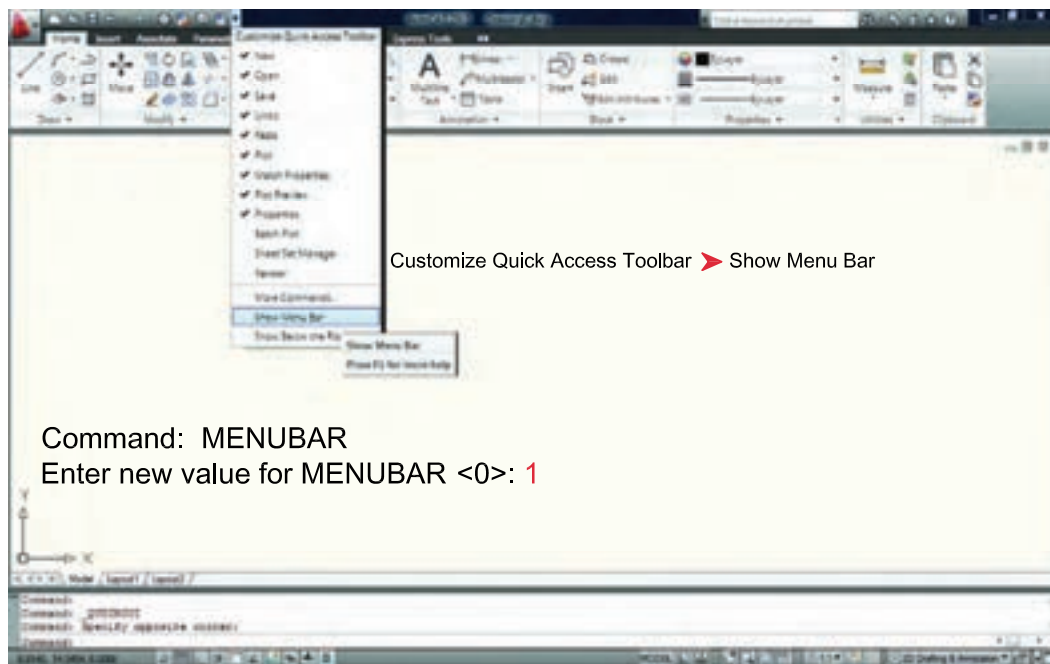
Home Insert Annotate

Customize Quick Access Toolbar

New
Open
Save
Undo
Redo
Plot
Match Properties
Plot Preview
Properties
Batch Plot
Sheet Set Manager
Render

More Commands...
Show Menu Bar
Show Below the Ribbon

Show Menu Bar
Press F1 for more help

Line
Move
Draw
Modify
Multiline Text
Table
Annotation
Insert
Block
Properties
Measure
Utilities
Paste
Clipboard

Customize Quick Access Toolbar ➤ Show Menu Bar

Command: MENUBAR
Enter new value for MENUBAR <0>: 1

Model Layout1 Layout2

Command:
Command: _ZOOMEXT
Command: Specify opposite corner:
Command: